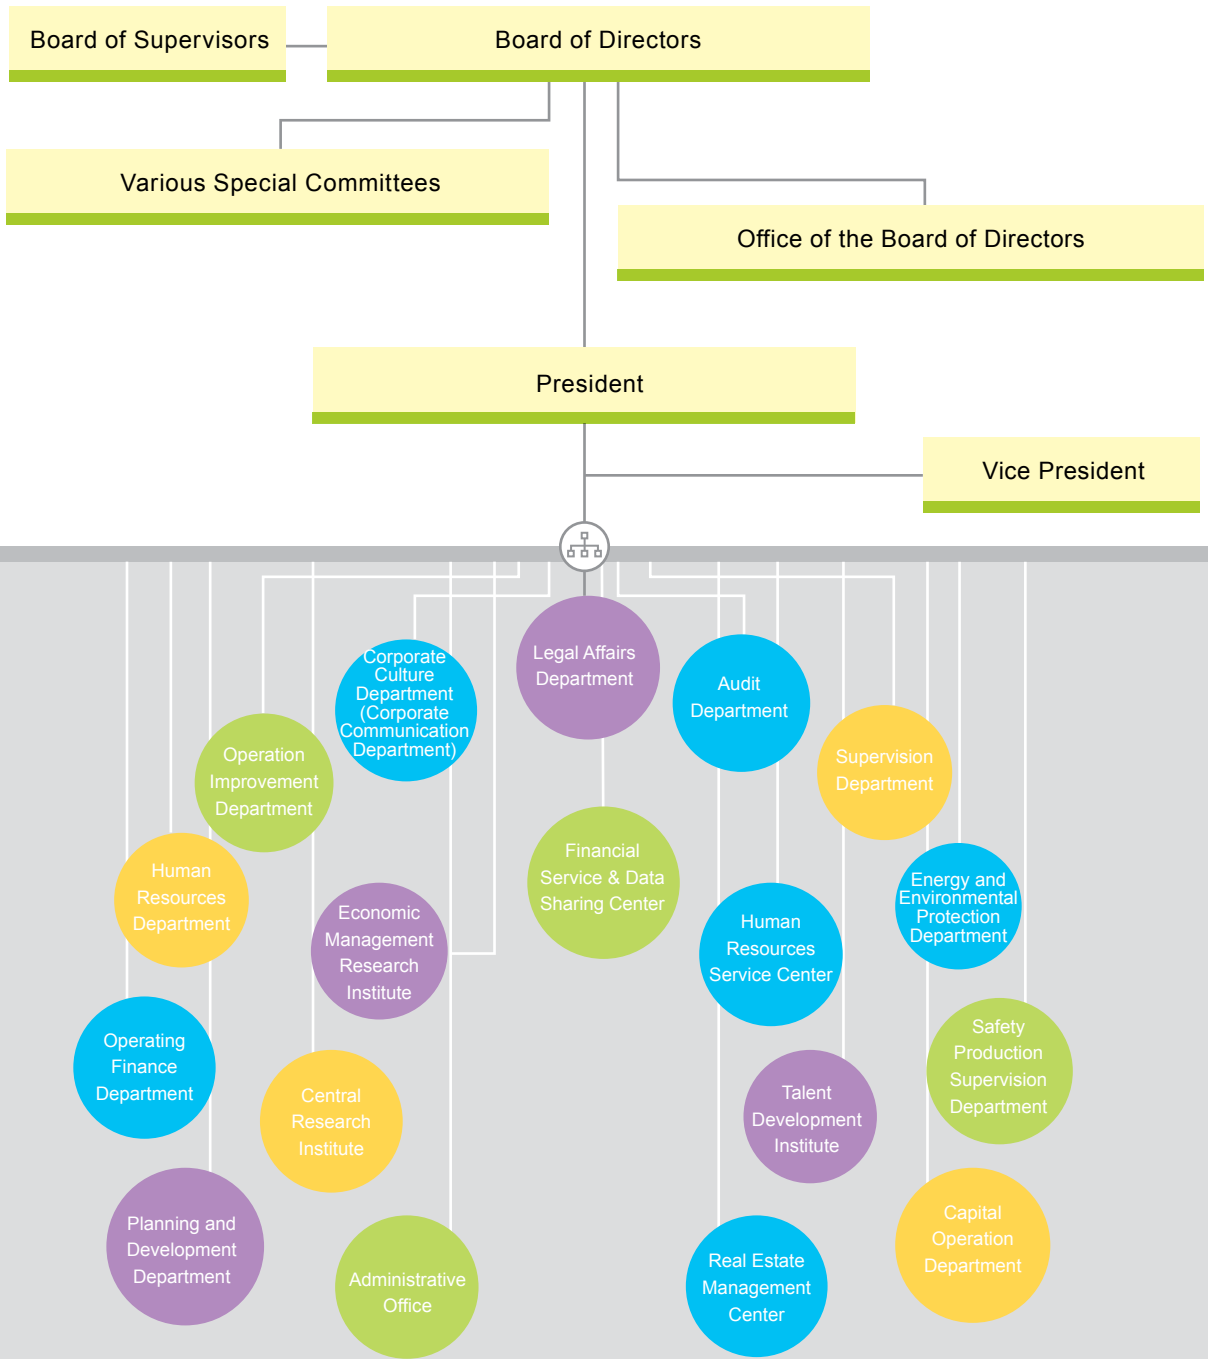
Board of Supervisors

Board of Directors

Various Special Committees

Office of the Board of Directors

President

Vice President

Corporate Culture Department (Corporate Communication Department)

Legal Affairs Department

Audit Department

Operation Improvement Department

Supervision Department

Financial Service & Data Sharing Center

Human Resources Department

Economic Management Research Institute

Human Resources Service Center

Energy and Environmental Protection Department

Operating Finance Department

Central Research Institute

Talent Development Institute

Safety Production Supervision Department

Planning and Development Department

Administrative Office

Real Estate Management Center

Capital Operation Department